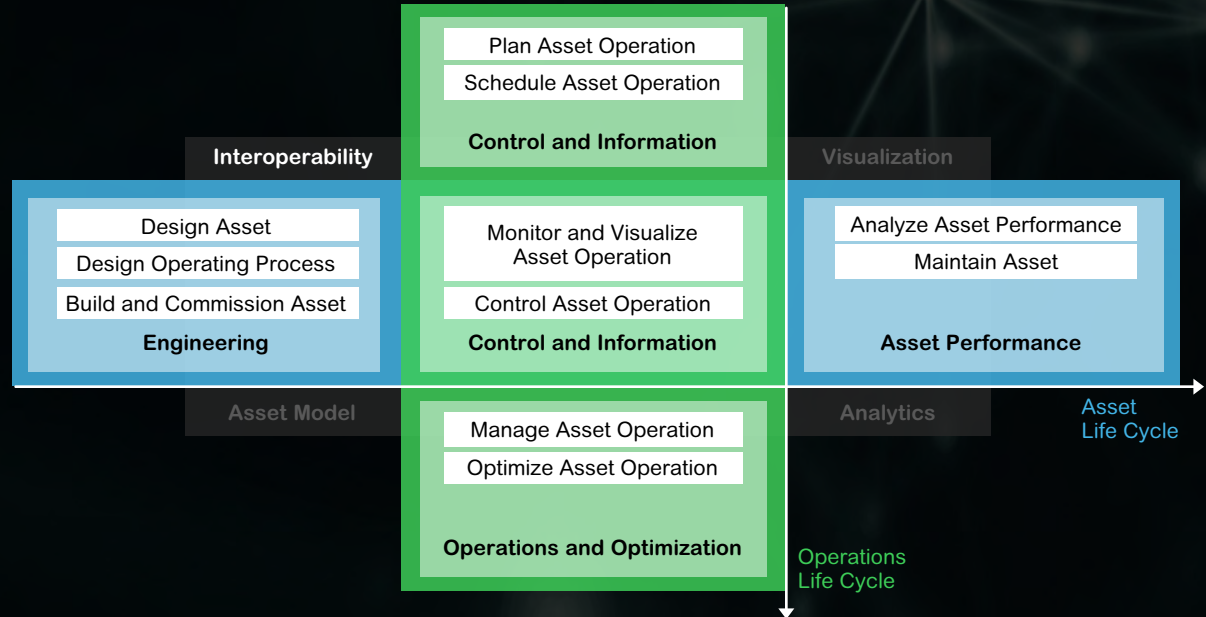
Plan Asset Operation

Schedule Asset Operation

Control and Information

Interoperability

Visualization

Design Asset

Design Operating Process

Build and Commission Asset

Engineering

Monitor and Visualize Asset Operation

Control Asset Operation

Control and Information

Analyze Asset Performance

Maintain Asset

Asset Performance

Asset Model

Analytics

Asset Life Cycle

Manage Asset Operation

Optimize Asset Operation

Operations and Optimization

Operations Life Cycle